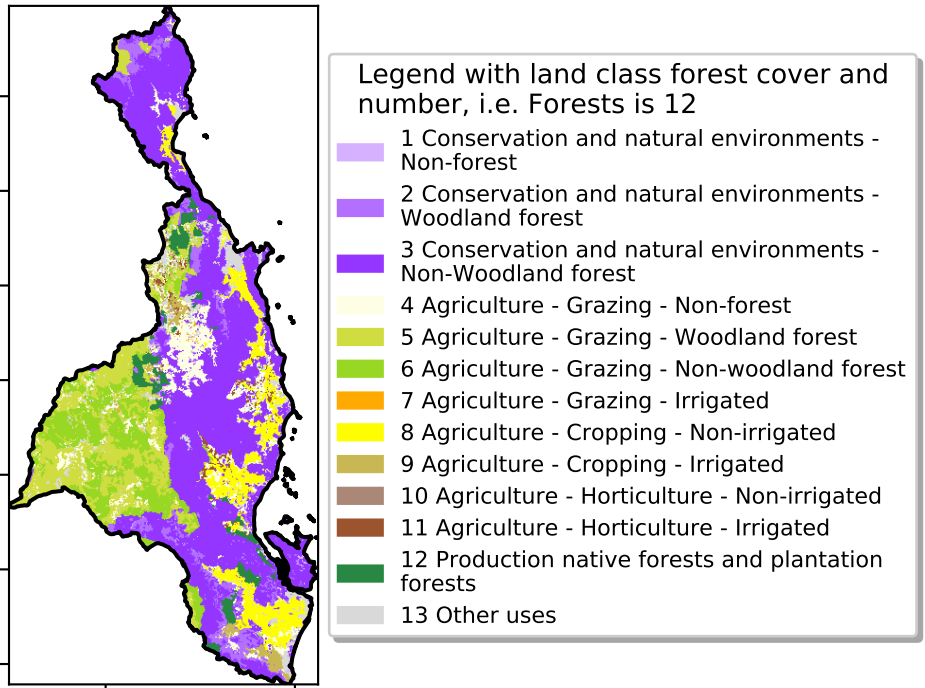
Legend with land class forest cover and number, i.e. Forests is 12

1 Conservation and natural environments - Non-forest

2 Conservation and natural environments - Woodland forest

3 Conservation and natural environments - Non-Woodland forest

4 Agriculture - Grazing - Non-forest

5 Agriculture - Grazing - Woodland forest

6 Agriculture - Grazing - Non-woodland forest

7 Agriculture - Grazing - Irrigated

8 Agriculture - Cropping - Non-irrigated

9 Agriculture - Cropping - Irrigated

10 Agriculture - Horticulture - Non-irrigated

11 Agriculture - Horticulture - Irrigated

12 Production native forests and plantation forests

13 Other uses